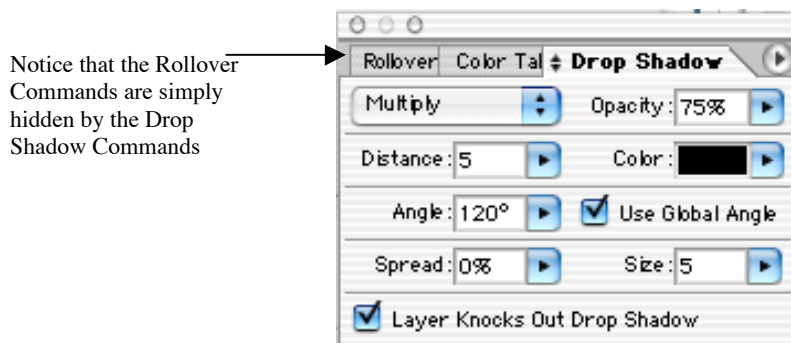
Notice that the Rollover Commands are simply hidden by the Drop Shadow Commands

Rollover | Color Tal | Drop Shadow

Multiply

Opacity: 75%

Distance: 5

Color:

Angle: 120°

Use Global Angle

Spread: 0%

Size: 5

Layer Knocks Out Drop Shadow